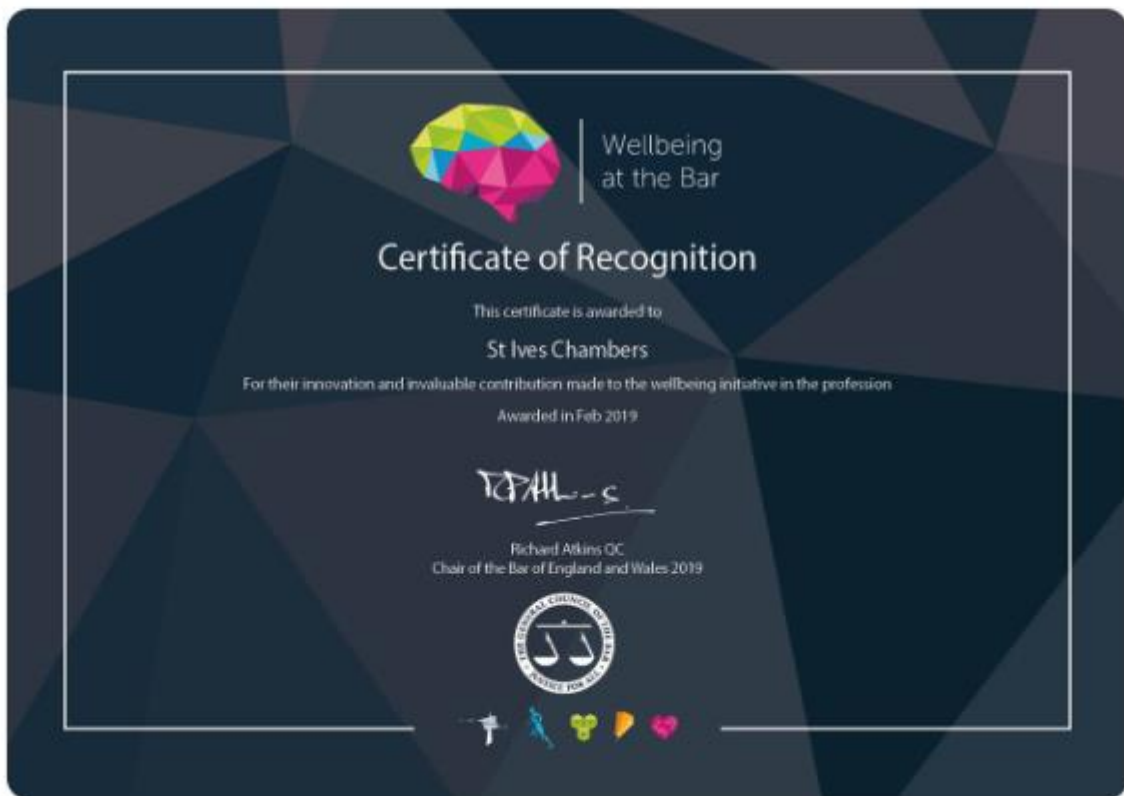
Wellbeing at the Bar

Certificate of Recognition

This certificate is awarded to

St Ives Chambers

For their innovation and invaluable contribution made to the wellbeing initiative in the profession

Awarded in Feb 2019

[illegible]

Richard Atkins QC
Chair of the Bar of England and Wales 2019

THE GENERAL COUNCIL OF THE BAR
JUSTICE FOR ALL